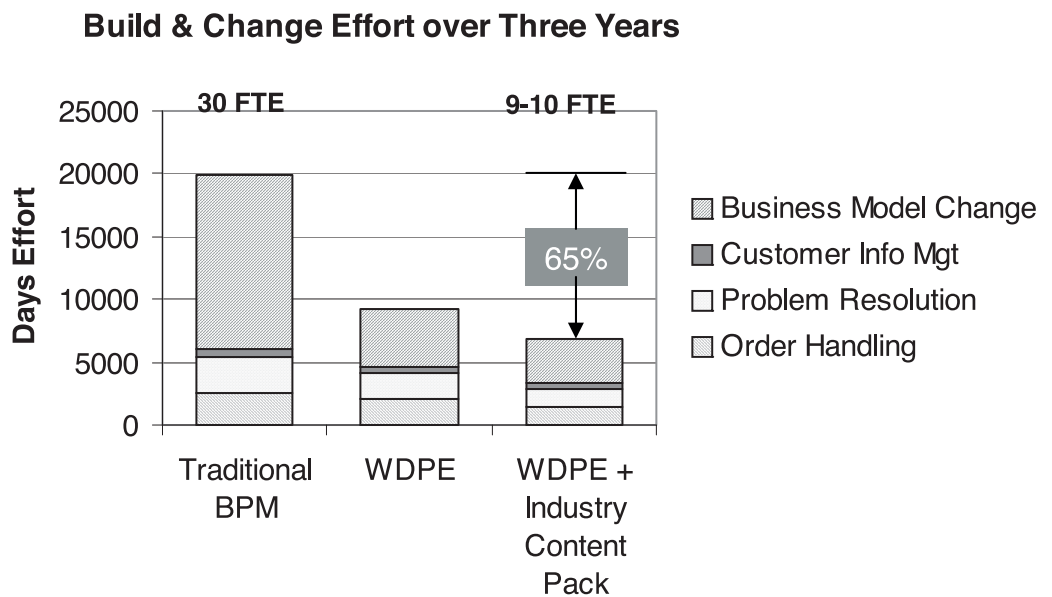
Build & Change Effort over Three Years

Days Effort

25000
20000
15000
10000
5000
0

30 FTE

9-10 FTE

65%

Traditional BPM

WDPE

WDPE + Industry Content Pack

Business Model Change
Customer Info Mgt
Problem Resolution
Order Handling